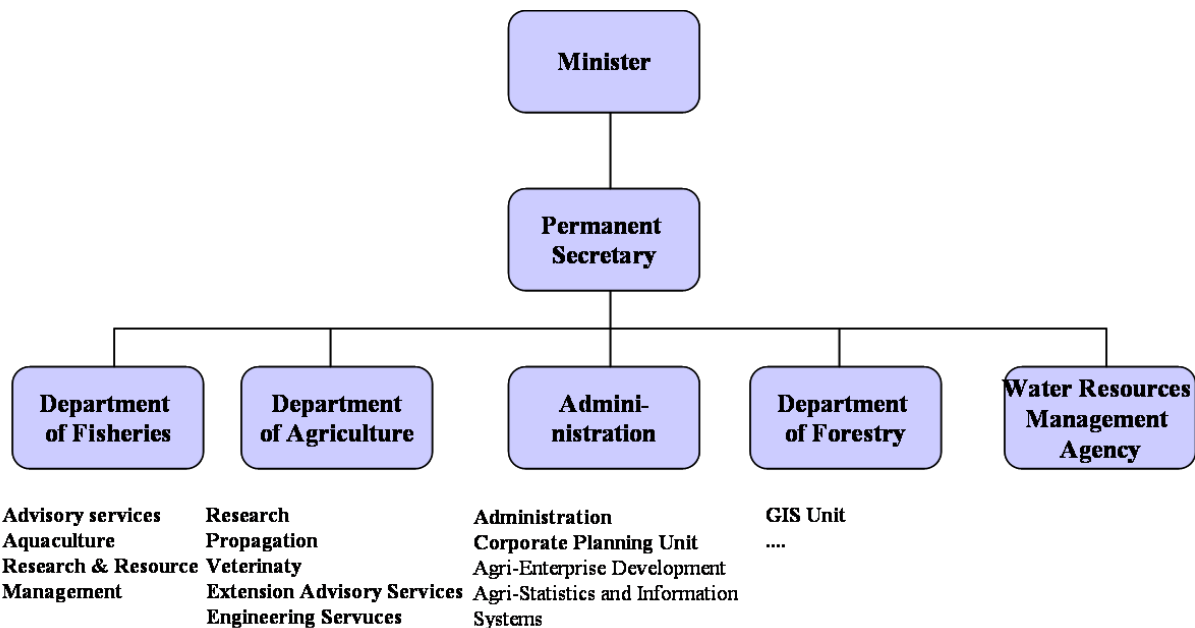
Minister

Permanent Secretary

Department of Fisheries

Department of Agriculture

Administration

Department of Forestry

Water Resources Management Agency

Advisory services
Aquaculture
Research & Resource Management

Research
Propagation
Veterinaty
Extension Advisory Services
Engineering Servuces

Administration
Corporate Planning Unit
Agri-Enterprise Development
Agri-Statistics and Information Systems

GIS Unit
....